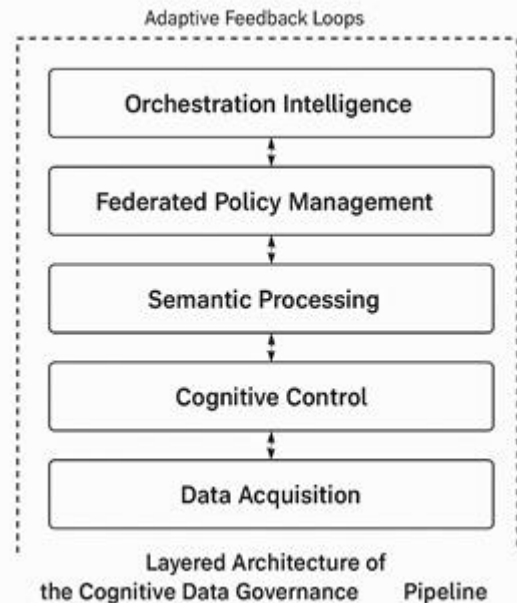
Adaptive Feedback Loops

Orchestration Intelligence

Federated Policy Management

Semantic Processing

Cognitive Control

Data Acquisition

Layered Architecture of the Cognitive Data Governance Pipeline